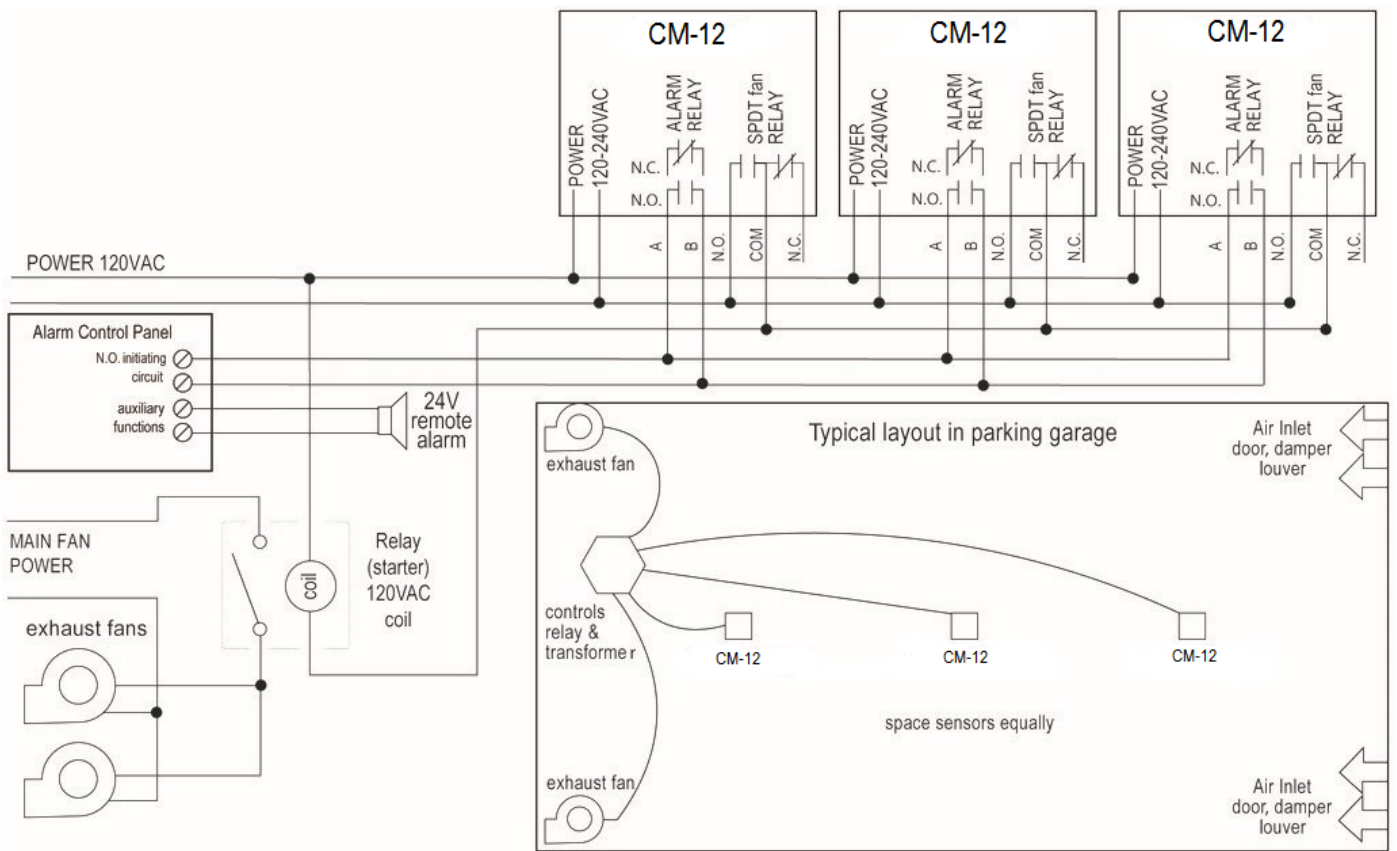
CM-12

POWER 120-240VAC

ALARM RELAY

SPDT fan RELAY

N.C.

N.O.

A B N.O. COM N.C.

CM-12

POWER 120-240VAC

ALARM RELAY

SPDT fan RELAY

N.C.

N.O.

A B N.O. COM N.C.

CM-12

POWER 120-240VAC

ALARM RELAY

SPDT fan RELAY

N.C.

N.O.

A B N.O. COM N.C.

POWER 120VAC

Alarm Control Panel

N.O. initiating circuit

auxiliary functions

24V remote alarm

MAIN FAN POWER

coil

Relay (starter) 120VAC coil

exhaust fans

Typical layout in parking garage

exhaust fan

Air Inlet door, damper louver

controls relay & transforme r

CM-12

CM-12

CM-12

space sensors equally

exhaust fan

Air Inlet door, damper louver